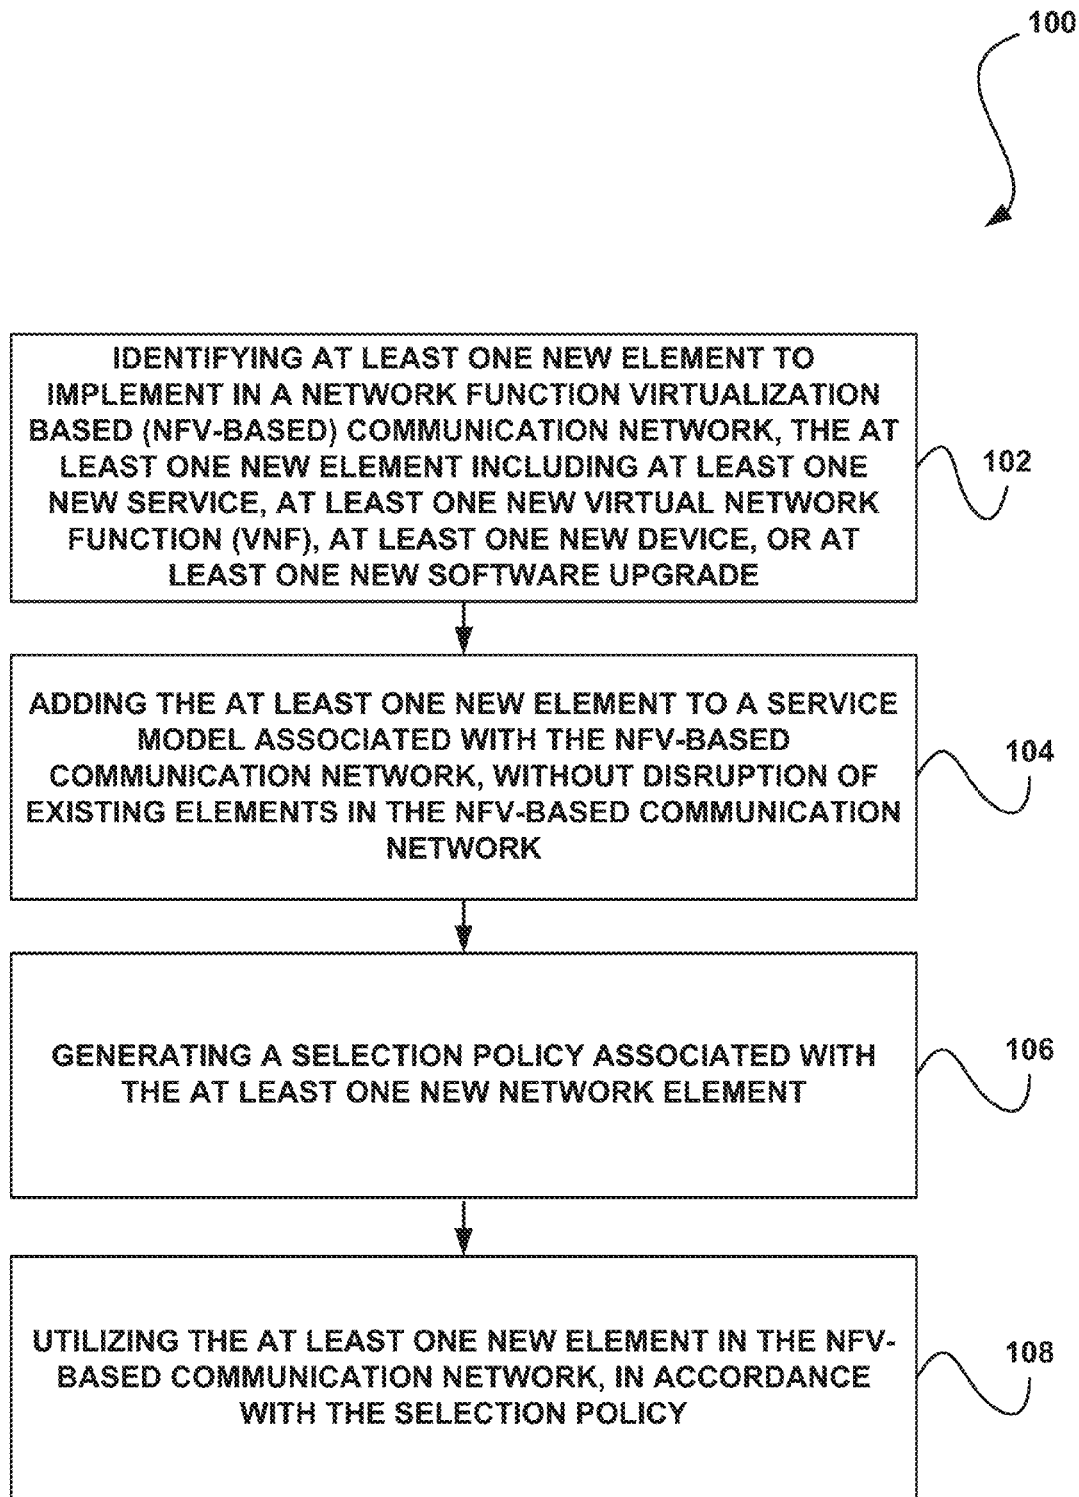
100

IDENTIFYING AT LEAST ONE NEW ELEMENT TO IMPLEMENT IN A NETWORK FUNCTION VIRTUALIZATION BASED (NFV-BASED) COMMUNICATION NETWORK, THE AT LEAST ONE NEW ELEMENT INCLUDING AT LEAST ONE NEW SERVICE, AT LEAST ONE NEW VIRTUAL NETWORK FUNCTION (VNF), AT LEAST ONE NEW DEVICE, OR AT LEAST ONE NEW SOFTWARE UPGRADE

102

ADDING THE AT LEAST ONE NEW ELEMENT TO A SERVICE MODEL ASSOCIATED WITH THE NFV-BASED COMMUNICATION NETWORK, WITHOUT DISRUPTION OF EXISTING ELEMENTS IN THE NFV-BASED COMMUNICATION NETWORK

104

GENERATING A SELECTION POLICY ASSOCIATED WITH THE AT LEAST ONE NEW NETWORK ELEMENT

106

UTILIZING THE AT LEAST ONE NEW ELEMENT IN THE NFV-BASED COMMUNICATION NETWORK, IN ACCORDANCE WITH THE SELECTION POLICY

108